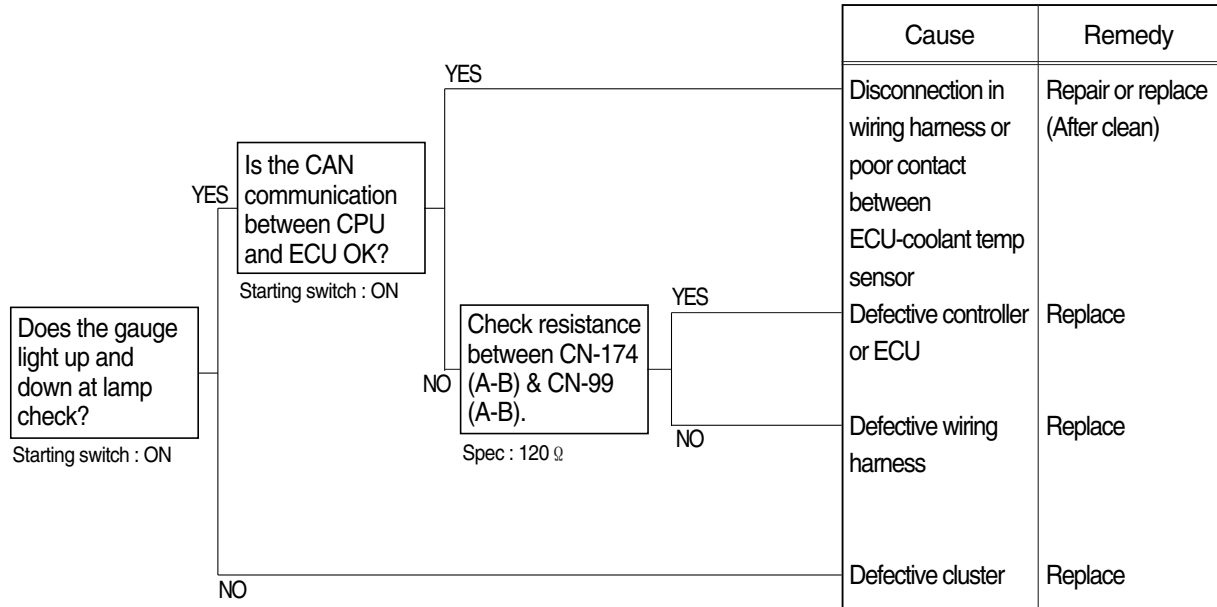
Does the gauge light up and down at lamp check?
Starting switch : ON

YES

Is the CAN communication between CPU and ECU OK?
Starting switch : ON

YES

NO

Check resistance between CN-174 (A-B) & CN-99 (A-B).
Spec : 120 Ω

YES

NO

NO

| Cause | Remedy |
|---|---|
| Disconnection in wiring harness or poor contact between ECU-coolant temp sensor | Repair or replace (After clean) |
| Defective controller or ECU | Replace |
| Defective wiring harness | Replace |
| Defective cluster | Replace |